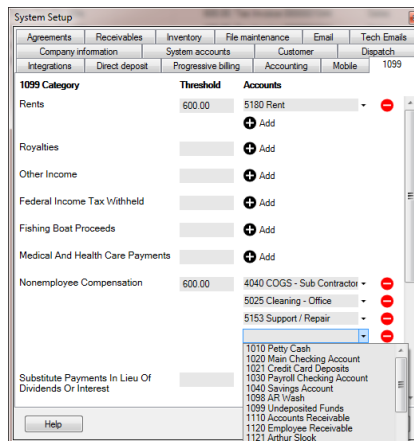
System Setup

Agreements | Receivables | Inventory | File maintenance | Email | Tech Emails
Company information | System accounts | Customer | Dispatch
Integrations | Direct deposit | Progressive billing | Accounting | Mobile | 1099

| 1099 Category | Threshold | Accounts |
|---|---|---|
| Rents | 600.00 | 5180 Rent |
| | | Add |
| Royalties | | Add |
| Other Income | | Add |
| Federal Income Tax Withheld | | Add |
| Fishing Boat Proceeds | | Add |
| Medical And Health Care Payments | | Add |
| Nonemployee Compensation | 600.00 | 4040 COGS - Sub Contractor |
| | | 5025 Cleaning - Office |
| | | 5153 Support / Repair |
| Substitute Payments In Lieu Of Dividends Or Interest | | |

1010 Petty Cash
1020 Main Checking Account
1021 Credit Card Deposits
1030 Payroll Checking Account
1040 Savings Account
1098 AR Wash
1099 Undeposited Funds
1110 Accounts Receivable
1120 Employee Receivable
1121 Arthur Slook

Help